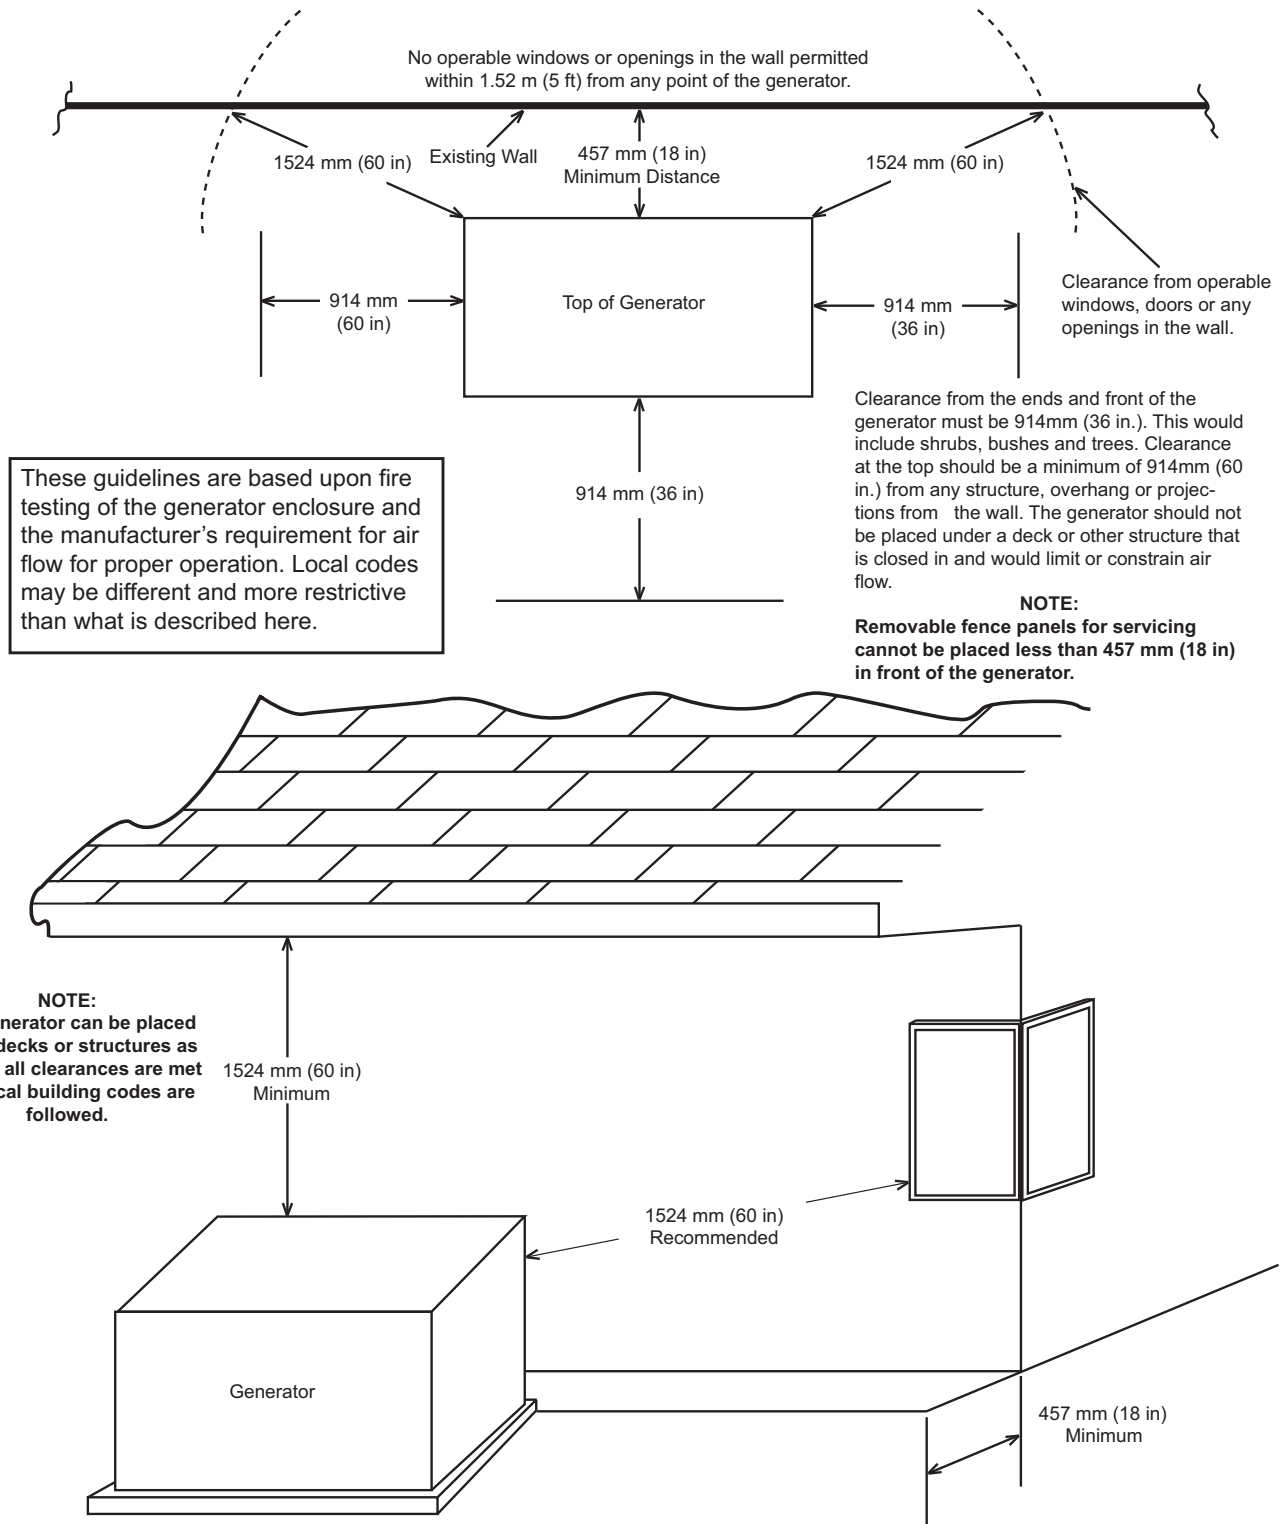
No operable windows or openings in the wall permitted within 1.52 m (5 ft) from any point of the generator.

1524 mm (60 in)

Existing Wall

457 mm (18 in) Minimum Distance

1524 mm (60 in)

Clearance from operable windows, doors or any openings in the wall.

914 mm (60 in)

Top of Generator

914 mm (36 in)

Clearance from the ends and front of the generator must be 914mm (36 in.). This would include shrubs, bushes and trees. Clearance at the top should be a minimum of 914mm (60 in.) from any structure, overhang or projections from the wall. The generator should not be placed under a deck or other structure that is closed in and would limit or constrain air flow.

These guidelines are based upon fire testing of the generator enclosure and the manufacturer's requirement for air flow for proper operation. Local codes may be different and more restrictive than what is described here.

914 mm (36 in)

**NOTE:**
**Removable fence panels for servicing cannot be placed less than 457 mm (18 in) in front of the generator.**

**NOTE:**
**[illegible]nerator can be placed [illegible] decks or structures as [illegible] all clearances are met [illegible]cal building codes are followed.**

1524 mm (60 in) Minimum

1524 mm (60 in) Recommended

Generator

457 mm (18 in) Minimum